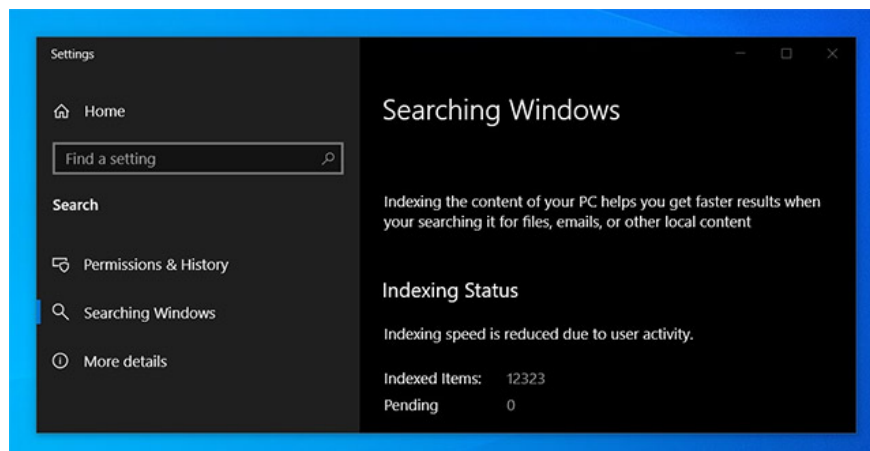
Settings

Home

Find a setting

Search

Permissions & History

Searching Windows

More details

Searching Windows

Indexing the content of your PC helps you get faster results when your searching it for files, emails, or other local content

Indexing Status

Indexing speed is reduced due to user activity.

Indexed Items: 12323

Pending 0